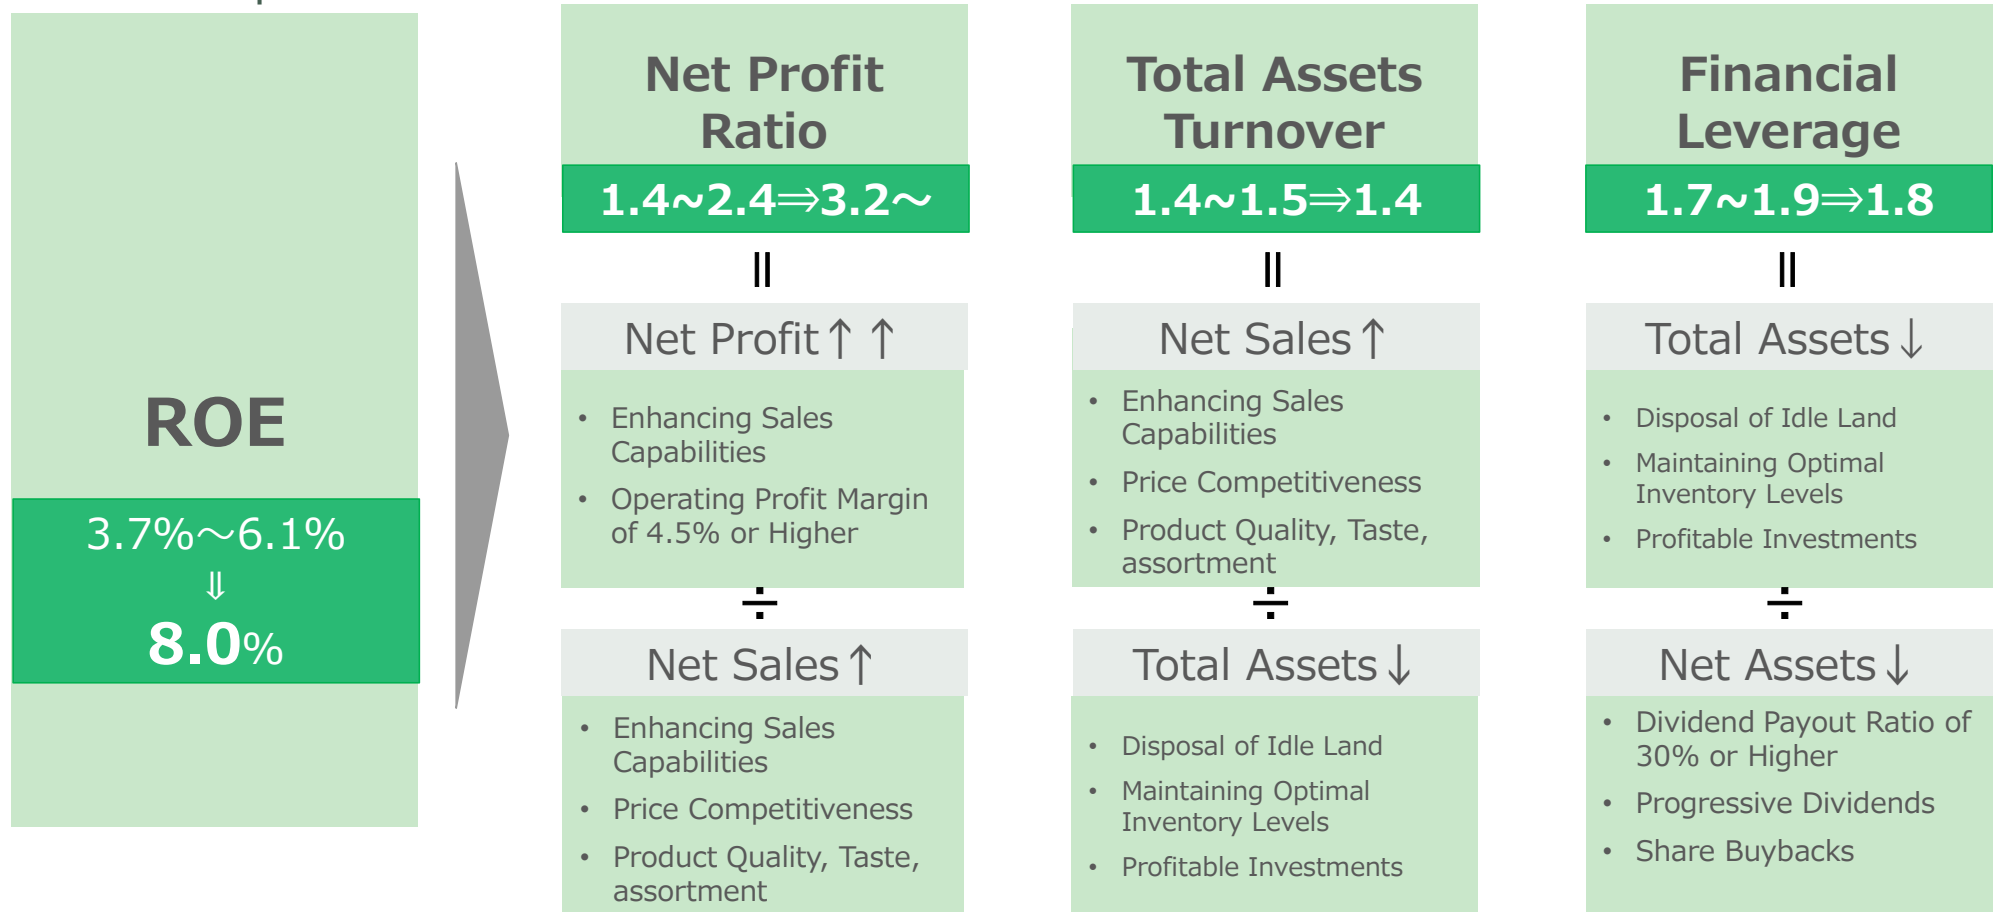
ROE

3.7%～6.1%
⇓
8.0%

Net Profit Ratio

1.4～2.4⇒3.2～

II

Net Profit↑↑

- Enhancing Sales Capabilities
- Operating Profit Margin of 4.5% or Higher

÷

Net Sales↑

- Enhancing Sales Capabilities
- Price Competitiveness
- Product Quality, Taste, assortment

Total Assets Turnover

1.4～1.5⇒1.4

II

Net Sales↑

- Enhancing Sales Capabilities
- Price Competitiveness
- Product Quality, Taste, assortment

÷

Total Assets↓

- Disposal of Idle Land
- Maintaining Optimal Inventory Levels
- Profitable Investments

Financial Leverage

1.7～1.9⇒1.8

II

Total Assets↓

- Disposal of Idle Land
- Maintaining Optimal Inventory Levels
- Profitable Investments

÷

Net Assets↓

- Dividend Payout Ratio of 30% or Higher
- Progressive Dividends
- Share Buybacks